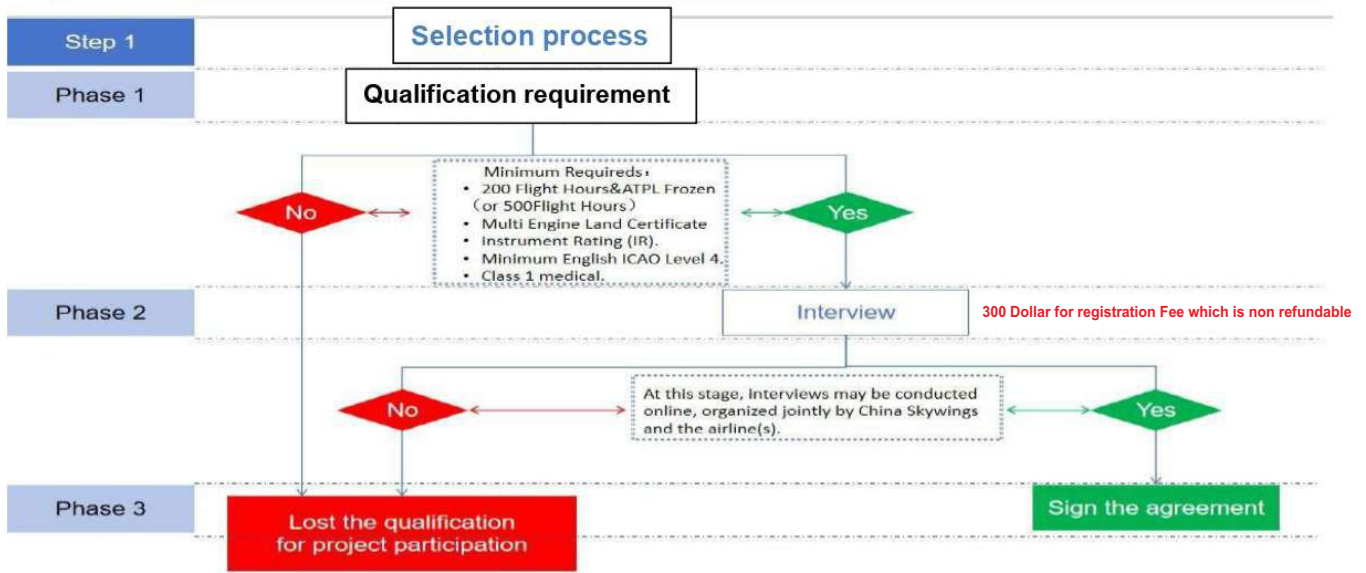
Step 1

Selection process

Phase 1

Qualification requirement

No

Minimum Requireds：
• 200 Flight Hours&ATPL Frozen （or 500Flight Hours）
• Multi Engine Land Certificate
• Instrument Rating (IR).
• Minimum English ICAO Level 4.
• Class 1 medical.

Yes

Phase 2

Interview

300 Dollar for registration Fee which is non refundable

No

At this stage, interviews may be conducted online, organized jointly by China Skywings and the airline(s).

Yes

Phase 3

Lost the qualification for project participation

Sign the agreement